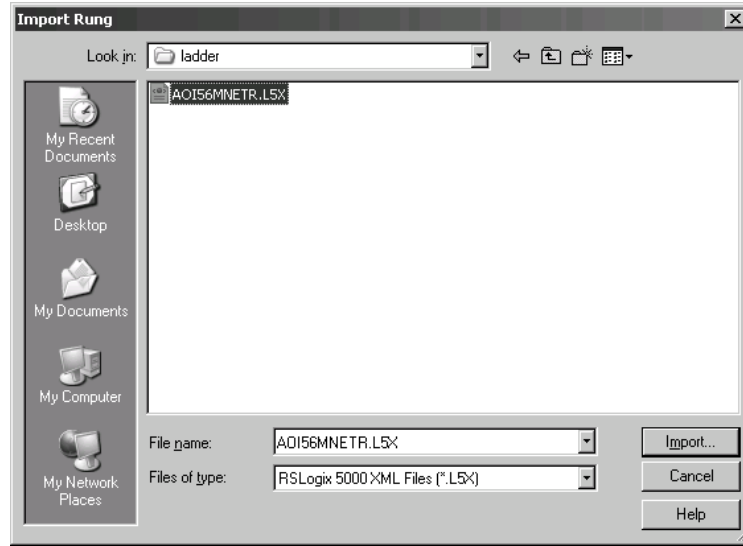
Import Rung

Look in: ladder

AOI56MNETR.L5X

My Recent Documents

Desktop

My Documents

My Computer

My Network Places

File name: AOI56MNETR.L5X

Files of type: RSLogix 5000 XML Files (*.L5X)

Import...

Cancel

Help